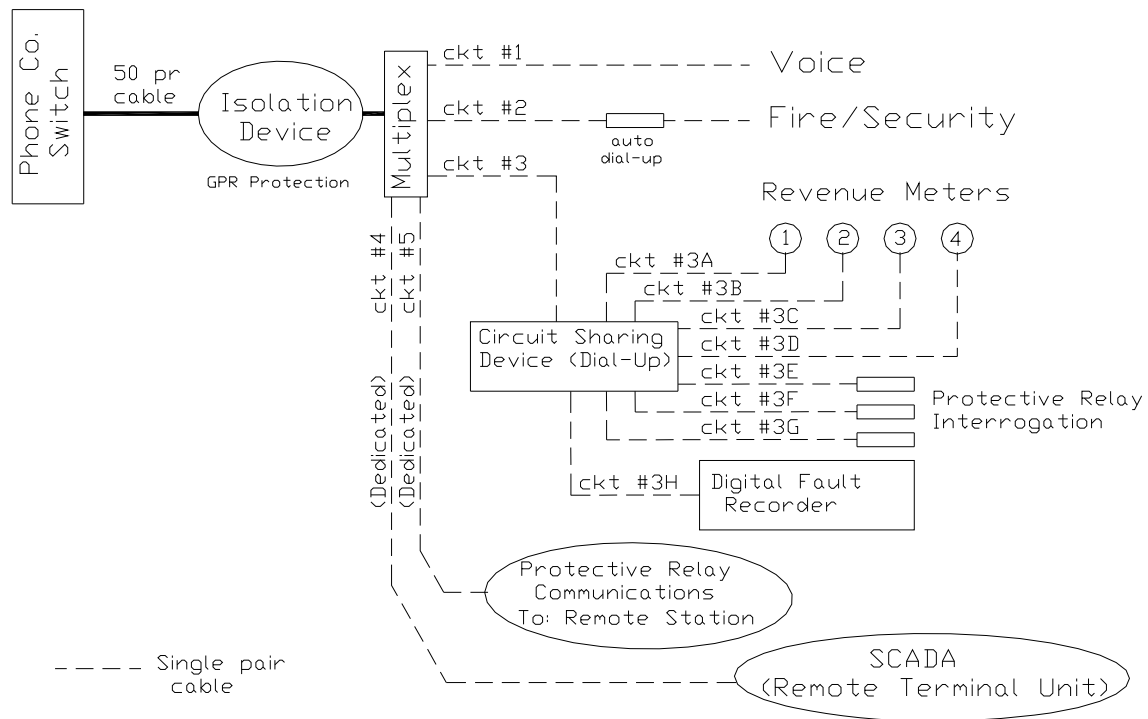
Phone Co. Switch

50 pr cable

Isolation Device

GPR Protection

Multiplex

ckt #1

Voice

ckt #2

auto dial-up

Fire/Security

ckt #3

Revenue Meters

1 2 3 4

ckt #4

ckt #5

(Dedicated)

(Dedicated)

ckt #3A

ckt #3B

ckt #3C

ckt #3D

ckt #3E

ckt #3F

ckt #3G

Circuit Sharing Device (Dial-Up)

Protective Relay Interrogation

ckt #3H

Digital Fault Recorder

Protective Relay Communications To: Remote Station

SCADA (Remote Terminal Unit)

Single pair cable